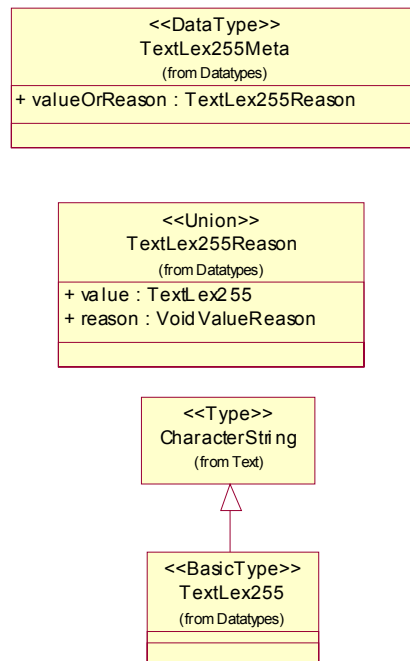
<<DataType>>
TextLex255Meta
(from Datatypes)
+ valueOrReason : TextLex255Reason

<<Union>>
TextLex255Reason
(from Datatypes)
+ value : TextLex255
+ reason : VoidValueReason

<<Type>>
CharacterString
(from Text)

<<BasicType>>
TextLex255
(from Datatypes)